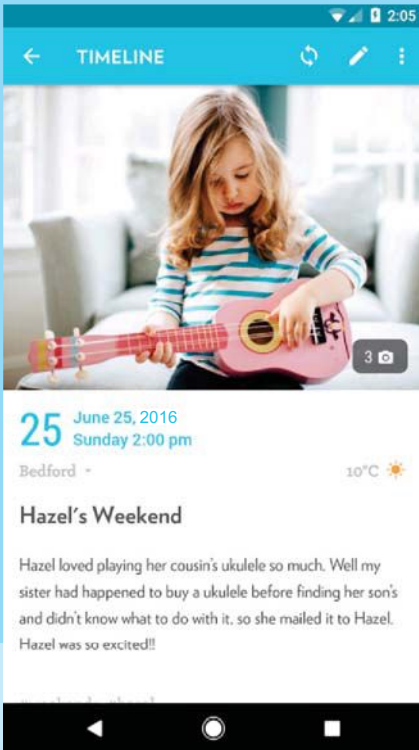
2:05

TIMELINE

3

25 June 25, 2016
Sunday 2:00 pm

Bedford

10°C

Hazel's Weekend

Hazel loved playing her cousin's ukulele so much. Well my sister had happened to buy a ukulele before finding her son's and didn't know what to do with it, so she mailed it to Hazel. Hazel was so excited!!

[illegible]